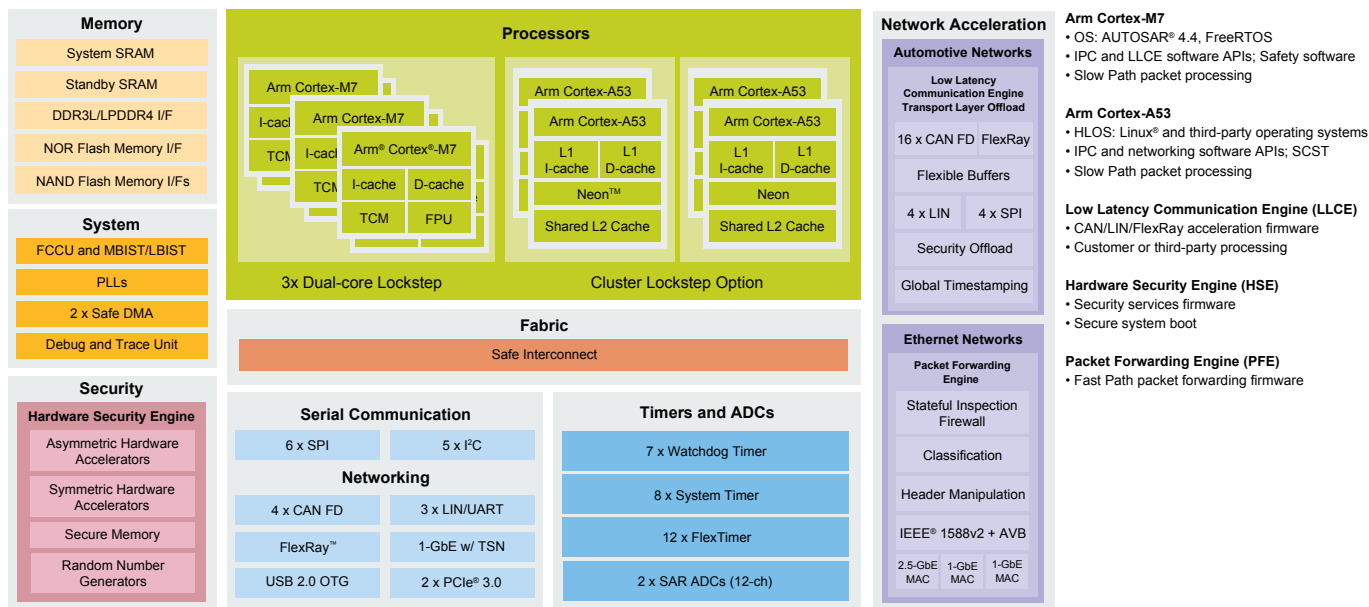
Memory
System SRAM
Standby SRAM
DDR3L/LPDDR4 I/F
NOR Flash Memory I/F
NAND Flash Memory I/Fs

System
FCCU and MBIST/LBIST
PLLs
2 x Safe DMA
Debug and Trace Unit

Security
Hardware Security Engine
Asymmetric Hardware Accelerators
Symmetric Hardware Accelerators
Secure Memory
Random Number Generators

Processors
Arm Cortex-M7
I-cache
TCM
Arm Cortex-M7
I-cache
TCM
Arm® Cortex®-M7
I-cache
D-cache
TCM
FPU
3x Dual-core Lockstep

Arm Cortex-A53
Arm Cortex-A53
L1 I-cache
L1 D-cache
Neon™
Shared L2 Cache

Arm Cortex-A53
Arm Cortex-A53
L1 I-cache
L1 D-cache
Neon
Shared L2 Cache
Cluster Lockstep Option

Fabric
Safe Interconnect

Serial Communication
6 x SPI
5 x I$^2$C
Networking
4 x CAN FD
3 x LIN/UART
FlexRay™
1-GbE w/ TSN
USB 2.0 OTG
2 x PCIe® 3.0

Timers and ADCs
7 x Watchdog Timer
8 x System Timer
12 x FlexTimer
2 x SAR ADCs (12-ch)

Network Acceleration
Automotive Networks
Low Latency Communication Engine Transport Layer Offload
16 x CAN FD
FlexRay
Flexible Buffers
4 x LIN
4 x SPI
Security Offload
Global Timestamping

Ethernet Networks
Packet Forwarding Engine
Stateful Inspection Firewall
Classification
Header Manipulation
IEEE® 1588v2 + AVB
2.5-GbE MAC
1-GbE MAC
1-GbE MAC

Arm Cortex-M7
• OS: AUTOSAR® 4.4, FreeRTOS
• IPC and LLCE software APIs; Safety software
• Slow Path packet processing

Arm Cortex-A53
• HLOS: Linux® and third-party operating systems
• IPC and networking software APIs; SCST
• Slow Path packet processing

Low Latency Communication Engine (LLCE)
• CAN/LIN/FlexRay acceleration firmware
• Customer or third-party processing

Hardware Security Engine (HSE)
• Security services firmware
• Secure system boot

Packet Forwarding Engine (PFE)
• Fast Path packet forwarding firmware